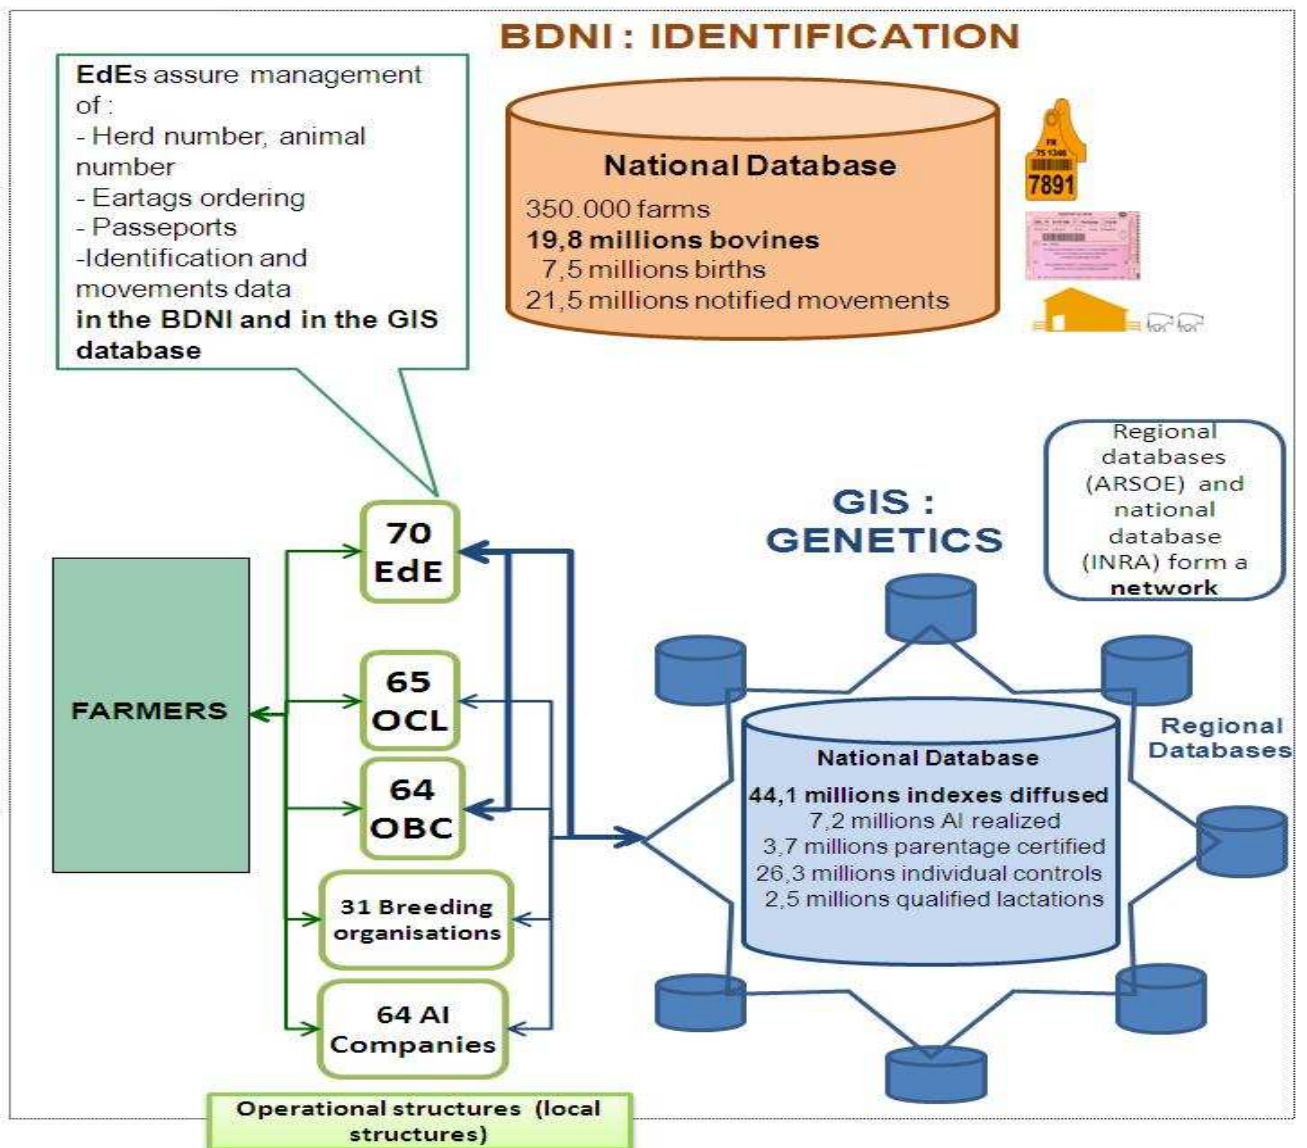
BDNI : IDENTIFICATION

EdEs assure management of :
- Herd number, animal number
- Eartags ordering
- Passeports
-Identification and movements data
in the BDNI and in the GIS database

National Database
350.000 farms
19,8 millions bovines
7,5 millions births
21,5 millions notified movements

7891

Regional databases (ARSOE) and national database (INRA) form a network

GIS : GENETICS

FARMERS

70 EdE

65 OCL

64 OBC

31 Breeding organisations

64 AI Companies

Operational structures (local structures)

National Database
44,1 millions indexes diffused
7,2 millions AI realized
3,7 millions parentage certified
26,3 millions individual controls
2,5 millions qualified lactations

Regional Databases